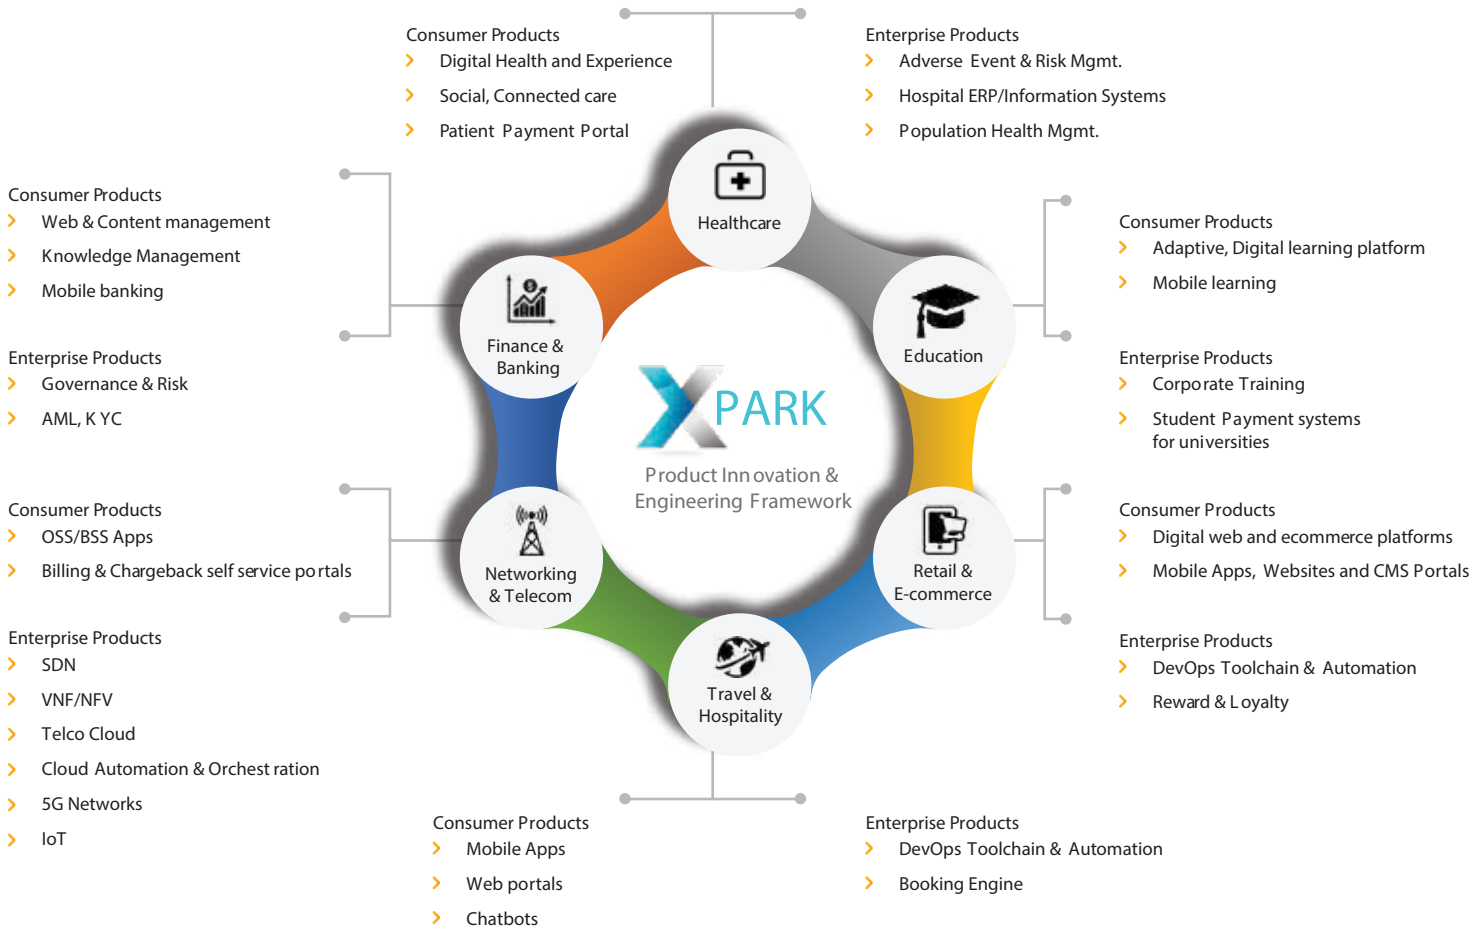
Consumer Products
Digital Health and Experience
Social, Connected care
Patient Payment Portal

Enterprise Products
Adverse Event & Risk Mgmt.
Hospital ERP/Information Systems
Population Health Mgmt.

Consumer Products
Web & Content management
Knowledge Management
Mobile banking

Enterprise Products
Governance & Risk
AML, K YC

Healthcare

Finance & Banking

Education

XPARK
Product Inn ovation & Engineering Framework

Consumer Products
Adaptive, Digital learning platform
Mobile learning

Enterprise Products
Corporate Training
Student Payment systems for universities

Consumer Products
OSS/BSS Apps
Billing & Chargeback self service portals

Enterprise Products
SDN
VNF/NFV
Telco Cloud
Cloud Automation & Orchest ration
5G Networks
IoT

Networking & Telecom

Retail & E-commerce

Travel & Hospitality

Consumer Products
Digital web and ecommerce platforms
Mobile Apps, Websites and CMS Portals

Enterprise Products
DevOps Toolchain & Automation
Reward & Loyalty

Consumer Products
Mobile Apps
Web portals
Chatbots

Enterprise Products
DevOps Toolchain & Automation
Booking Engine